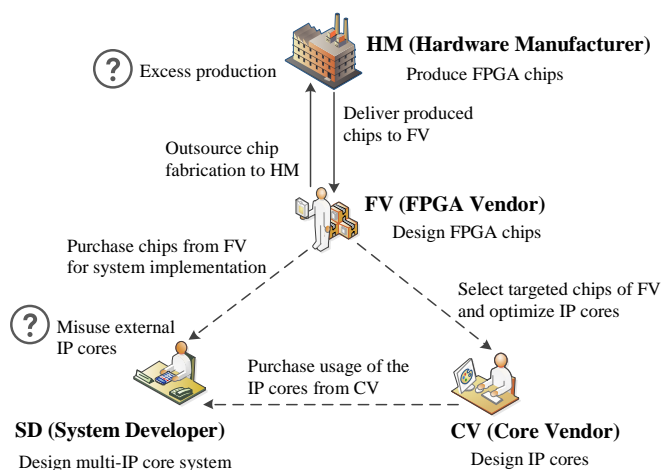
HM (Hardware Manufacturer)

Produce FPGA chips

? Excess production

Deliver produced chips to FV

Outsource chip fabrication to HM

FV (FPGA Vendor)

Design FPGA chips

Purchase chips from FV for system implementation

Select targeted chips of FV and optimize IP cores

? Misuse external IP cores

Purchase usage of the IP cores from CV

SD (System Developer)

Design multi-IP core system

CV (Core Vendor)

Design IP cores